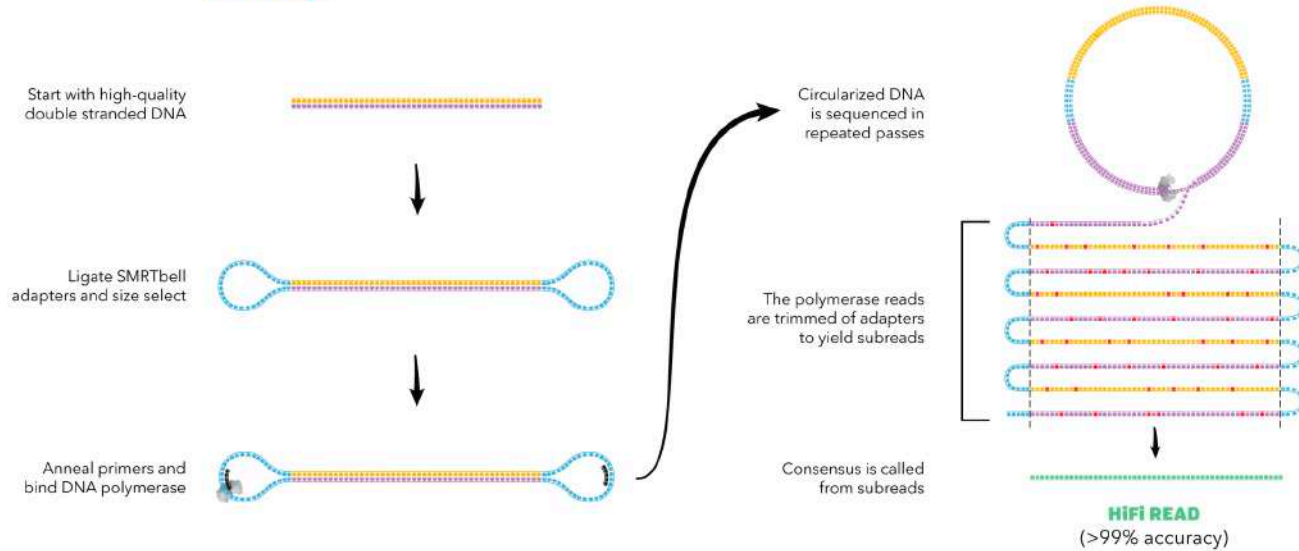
Start with high-quality double stranded DNA

Ligate SMRTbell adapters and size select

Anneal primers and bind DNA polymerase

Circularized DNA is sequenced in repeated passes

The polymerase reads are trimmed of adapters to yield subreads

Consensus is called from subreads

HiFi READ
(>99% accuracy)